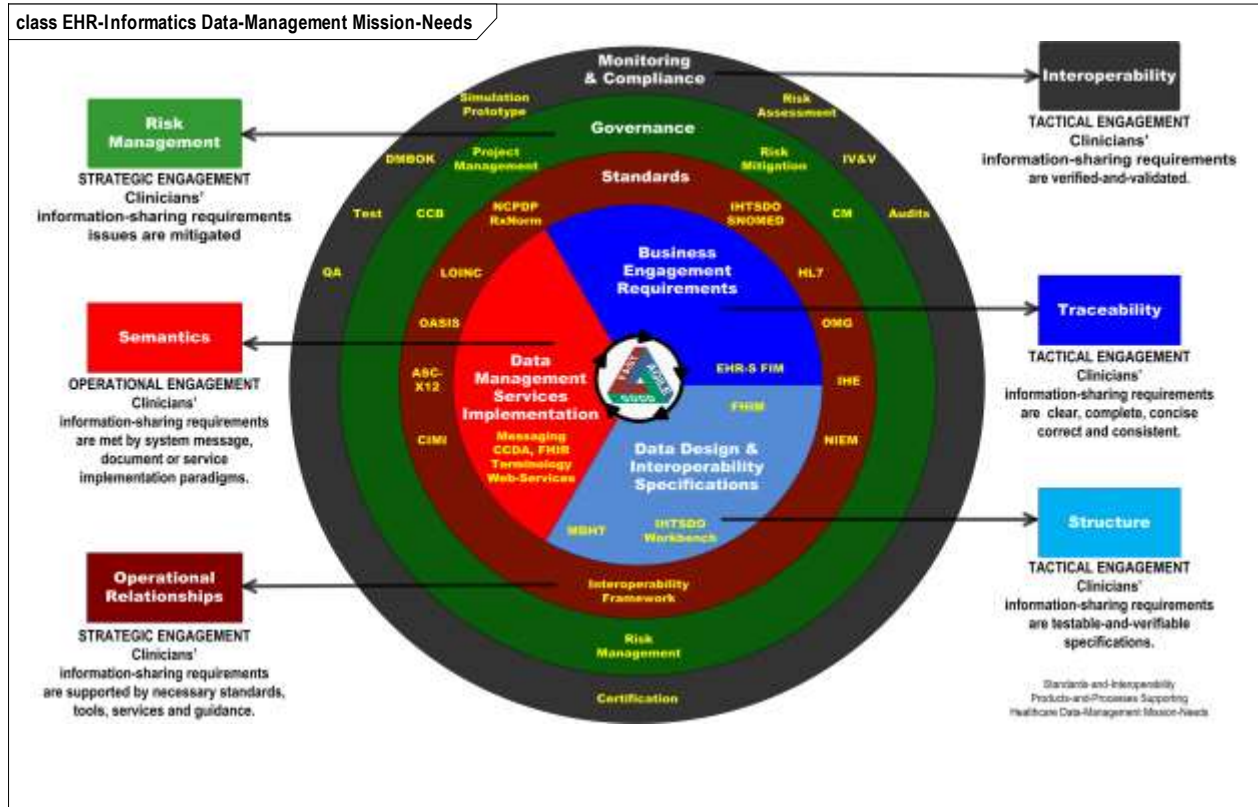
class EHR-Informatics Data-Management Mission-Needs

Monitoring & Compliance

Interoperability

TACTICAL ENGAGEMENT
Clinicians' information-sharing requirements are verified-and-validated.

Risk Management

STRATEGIC ENGAGEMENT
Clinicians' information-sharing requirements issues are mitigated

Simulation Prototype

Risk Assessment

Governance

DMBOK

Project Management

Risk Mitigation

IV&V

Standards

Test

CCB

NCPDP RxNorm

IHTSDO SNOMED

CM

Audits

QA

LOINC

Business Engagement Requirements

HL7

Semantics

OASIS

OMG

Traceability

OPERATIONAL ENGAGEMENT
Clinicians' information-sharing requirements are met by system message, document or service implementation paradigms.

ASC-X12

Data Management Services Implementation

EHR-S FIM

IHE

TACTICAL ENGAGEMENT
Clinicians' information-sharing requirements are clear, complete, concise correct and consistent.

FHIM

CIMI

Messaging CCDA, FHIR Terminology Web-Services

Data Design & Interoperability Specifications

NIEM

MDHT

IHTSDO Workbench

Structure

Operational Relationships

Interoperability Framework

TACTICAL ENGAGEMENT
Clinicians' information-sharing requirements are testable-and-verifiable specifications.

STRATEGIC ENGAGEMENT
Clinicians' information-sharing requirements are supported by necessary standards, tools, services and guidance.

Risk Management

Certification

Standards-and-Interoperability Products-and-Processes Supporting Healthcare Data-Management Mission-Needs